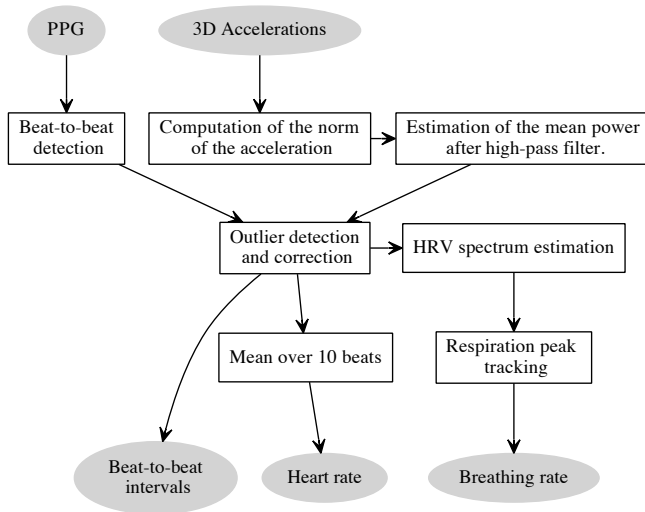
PPG

3D Accelerations

Beat-to-beat detection

Computation of the norm of the acceleration

Estimation of the mean power after high-pass filter.

Outlier detection and correction

HRV spectrum estimation

Mean over 10 beats

Respiration peak tracking

Beat-to-beat intervals

Heart rate

Breathing rate